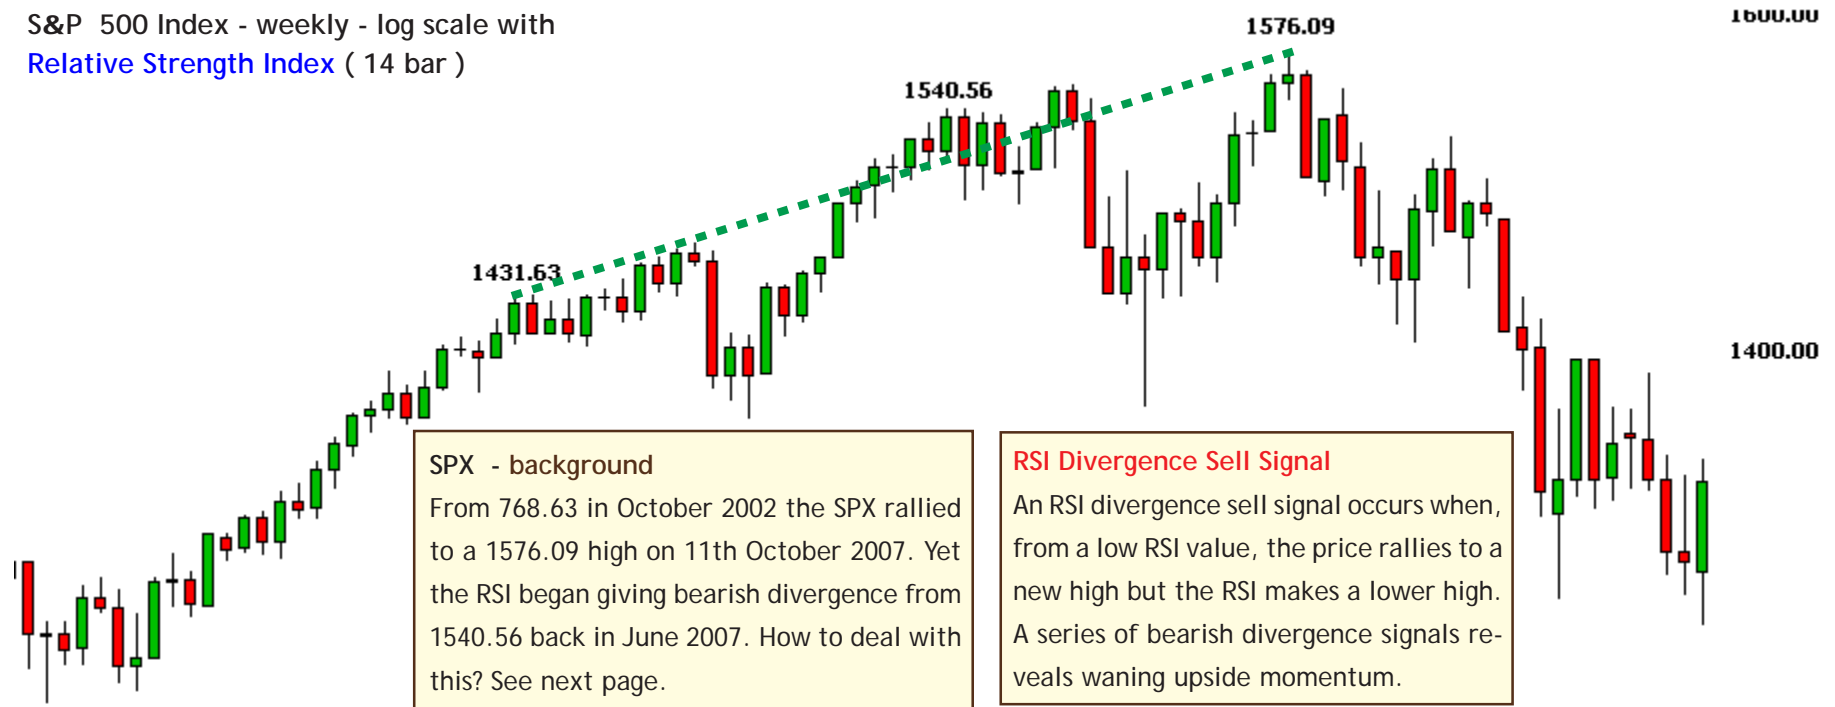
S&P 500 Index - weekly - log scale with
Relative Strength Index ( 14 bar )

1576.09

1600.00

1540.56

1431.63

1400.00

SPX - background
From 768.63 in October 2002 the SPX rallied to a 1576.09 high on 11th October 2007. Yet the RSI began giving bearish divergence from 1540.56 back in June 2007. How to deal with this? See next page.

RSI Divergence Sell Signal
An RSI divergence sell signal occurs when, from a low RSI value, the price rallies to a new high but the RSI makes a lower high. A series of bearish divergence signals reveals waning upside momentum.